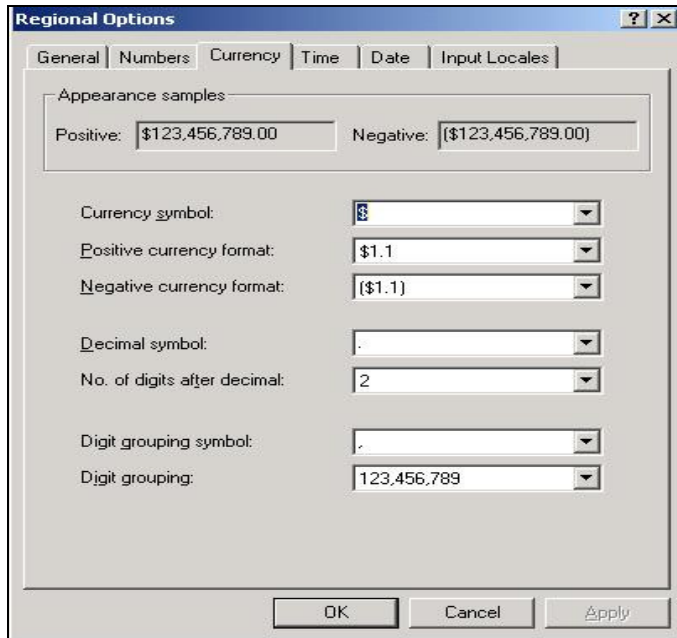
Regional Options

?

General | Numbers | Currency | Time | Date | Input Locales

Appearance samples

Positive: $123,456,789.00

Negative: ($123,456,789.00)

Currency symbol: $

Positive currency format: $1.1

Negative currency format: ($1.1)

Decimal symbol: .

No. of digits after decimal: 2

Digit grouping symbol: ,

Digit grouping: 123,456,789

OK

Cancel

Apply